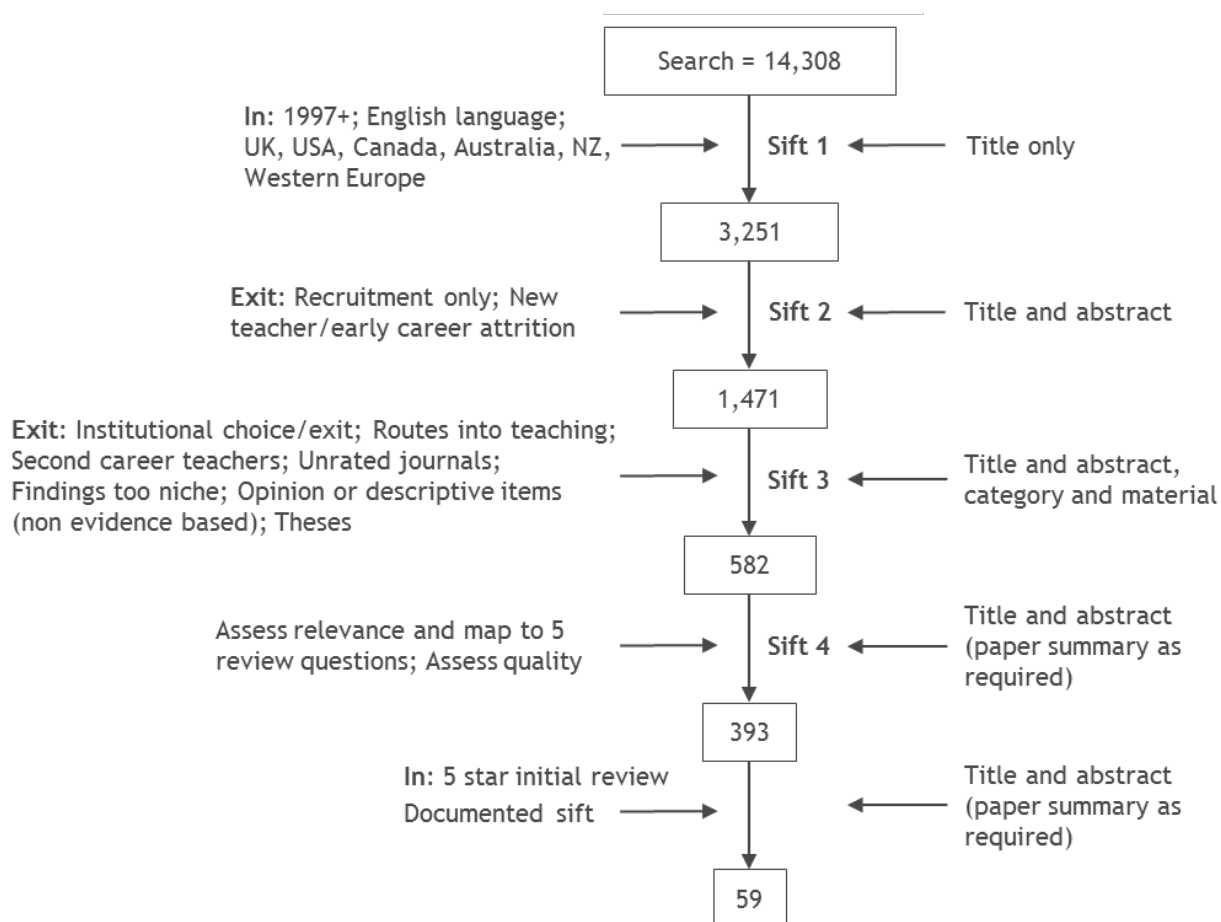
Search = 14,308

In: 1997+; English language; UK, USA, Canada, Australia, NZ, Western Europe

Sift 1

Title only

3,251

Exit: Recruitment only; New teacher/early career attrition

Sift 2

Title and abstract

1,471

Exit: Institutional choice/exit; Routes into teaching; Second career teachers; Unrated journals; Findings too niche; Opinion or descriptive items (non evidence based); Theses

Sift 3

Title and abstract, category and material

582

Assess relevance and map to 5 review questions; Assess quality

Sift 4

Title and abstract (paper summary as required)

393

In: 5 star initial review

Documented sift

Title and abstract (paper summary as required)

59